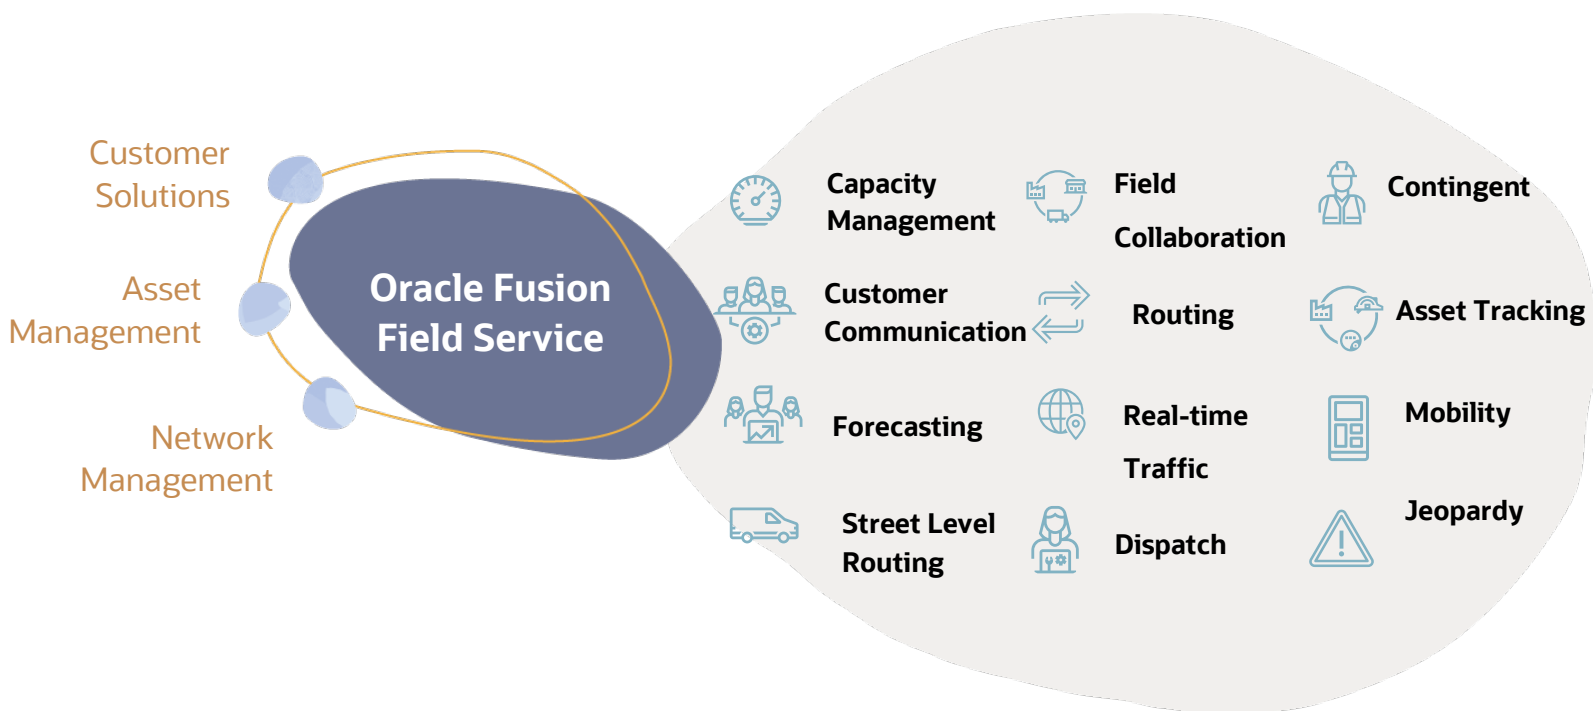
Customer Solutions

Asset Management

Network Management

Oracle Fusion Field Service

Capacity Management

Field Collaboration

Contingent

Customer Communication

Routing

Asset Tracking

Forecasting

Real-time Traffic

Mobility

Street Level Routing

Dispatch

Jeopardy